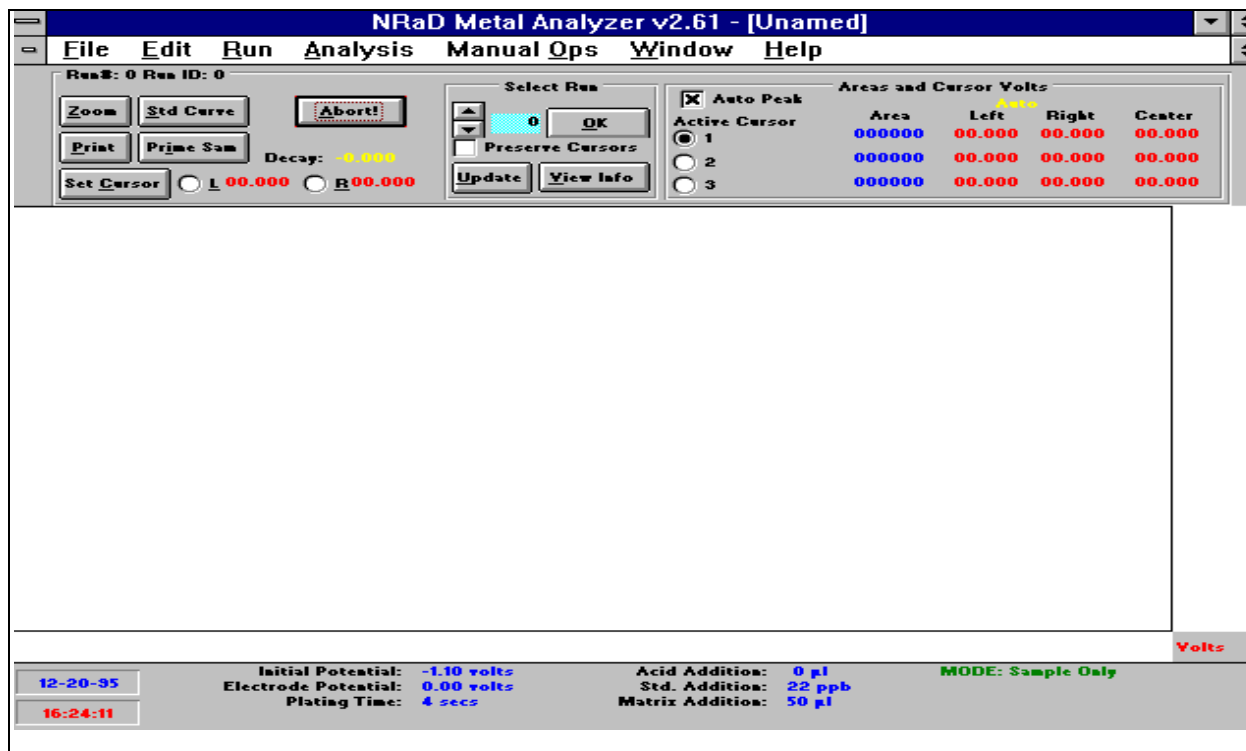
NRaD Metal Analyzer v2.61 - [Unamed]

File Edit Run Analysis Manual Ops Window Help

Run#: 0 Run ID: 0

Zoom Std Curve Abort!

Print Prime Sam Decay: -0.000

Set Cursor L 00.000 R 00.000

Select Run

0 OK

Preserve Cursors

Update View Info

Areas and Cursor Volts

Auto Peak

Auto

Active Cursor

1

2

3

| Area | Left | Right | Center |
|---|---|---|---|
| 000000 | 00.000 | 00.000 | 00.000 |
| 000000 | 00.000 | 00.000 | 00.000 |
| 000000 | 00.000 | 00.000 | 00.000 |

Volts

12-20-95

16:24:11

Initial Potential: -1.10 volts
Electrode Potential: 0.00 volts
Plating Time: 4 secs

Acid Addition: 0 µl
Std. Addition: 22 ppb
Matrix Addition: 50 µl

MODE: Sample Only